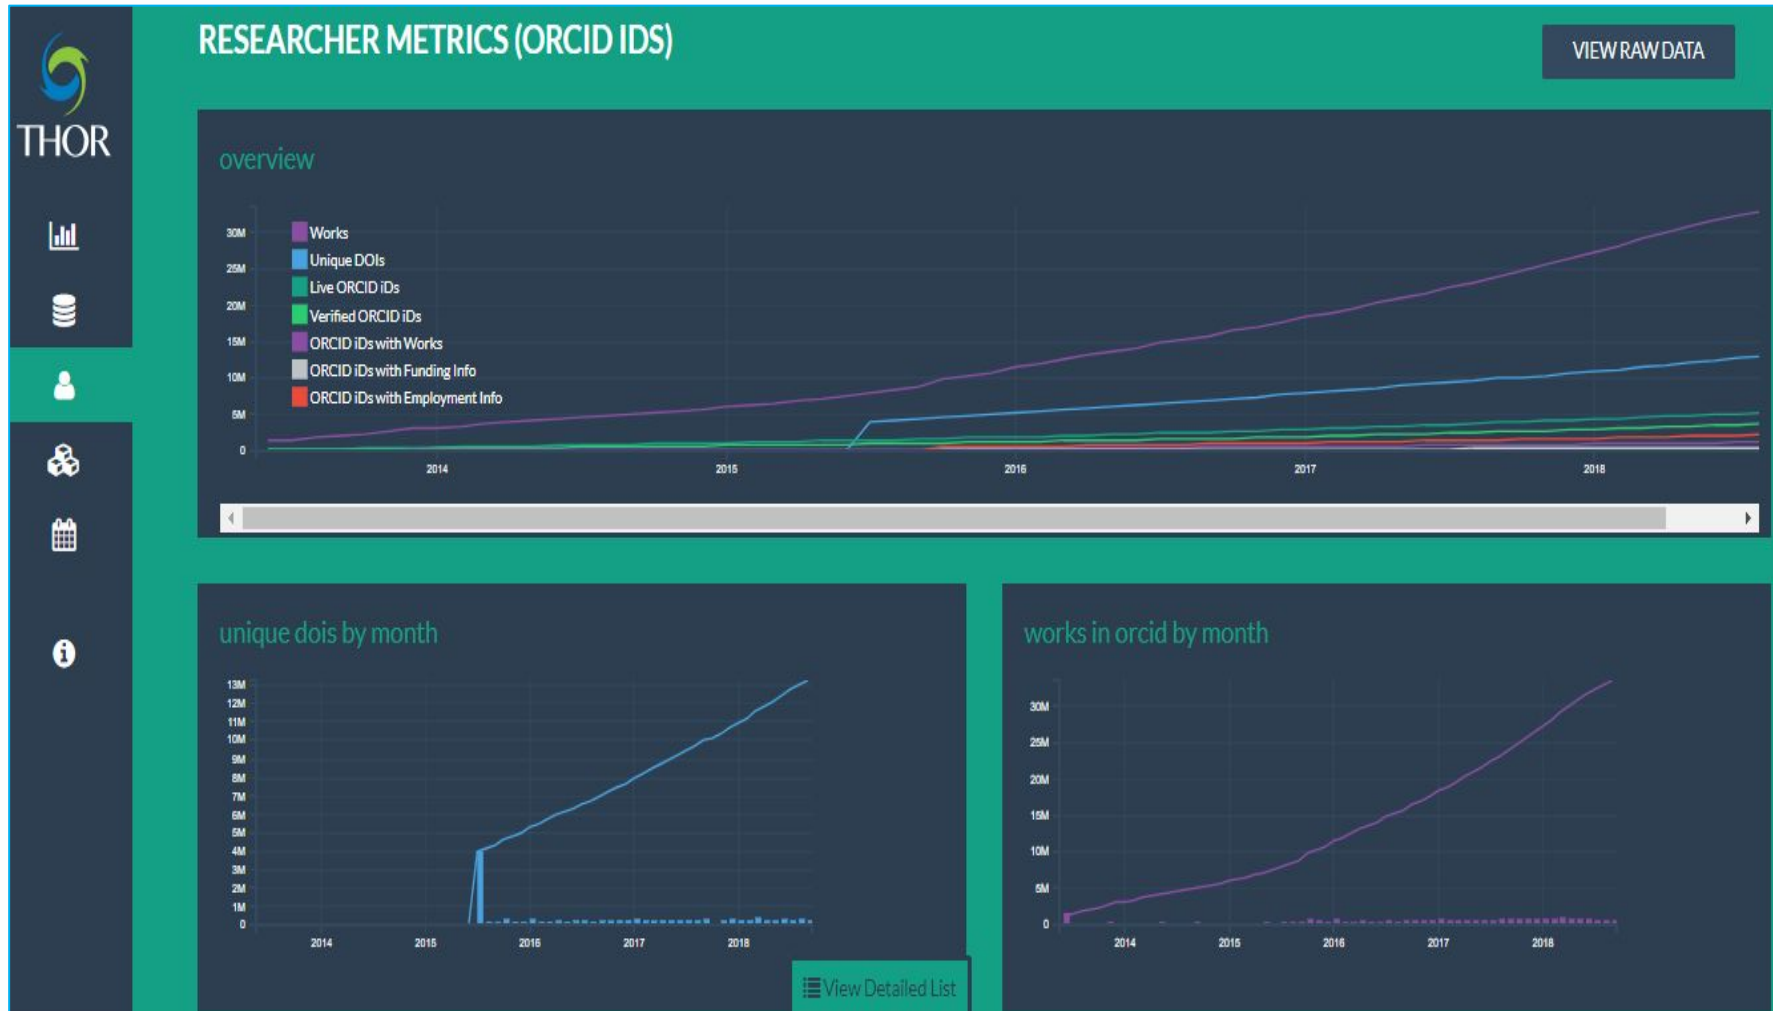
THOR

RESEARCHER METRICS (ORCID IDS)

VIEW RAW DATA

overview

Works
Unique DOIs
Live ORCID iDs
Verified ORCID iDs
ORCID iDs with Works
ORCID iDs with Funding Info
ORCID iDs with Employment Info

30M
25M
20M
15M
10M
5M
0

2014
2015
2016
2017
2018

unique dois by month

13M
12M
11M
10M
9M
8M
7M
6M
5M
4M
3M
2M
1M
0

2014
2015
2016
2017
2018

View Detailed List

works in orcid by month

30M
25M
20M
15M
10M
5M
0

2014
2015
2016
2017
2018